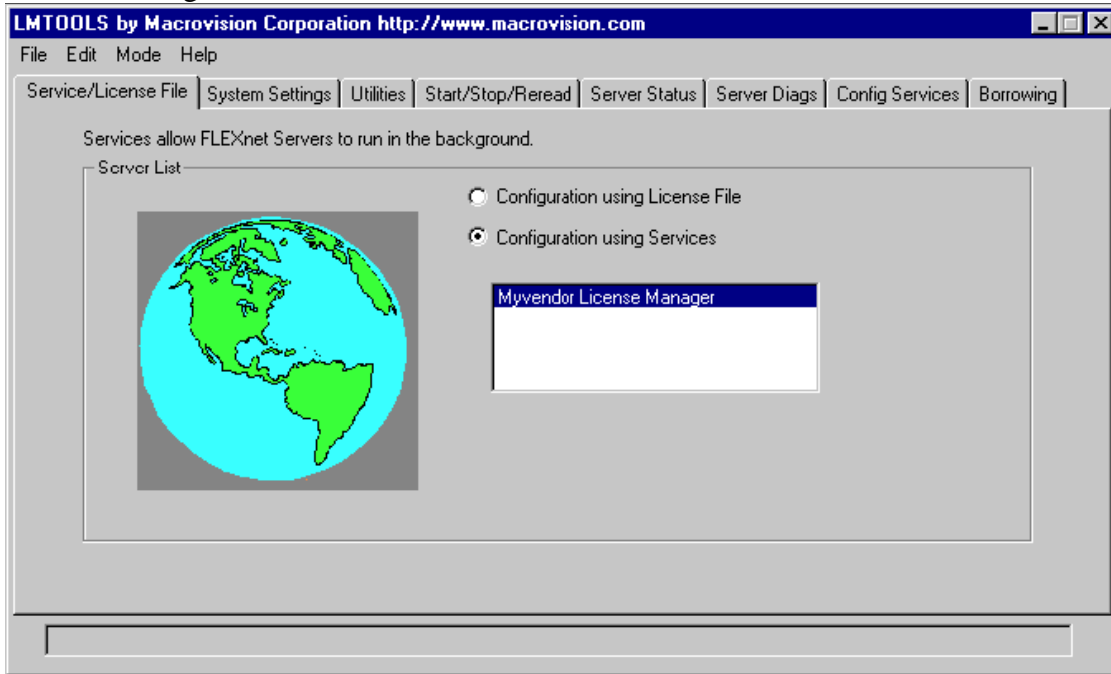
LMTOOLS by Macrovision Corporation http://www.macrovision.com

File Edit Mode Help

Service/License File | System Settings | Utilities | Start/Stop/Reread | Server Status | Server Diags | Config Services | Borrowing

Services allow FLEXnet Servers to run in the background.

Server List

Configuration using License File

Configuration using Services

Myvendor License Manager